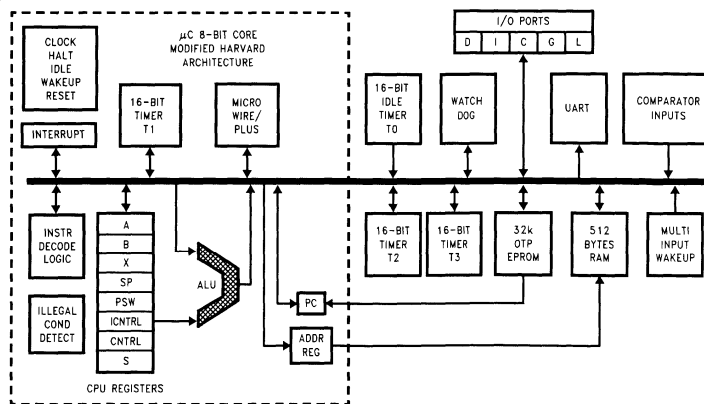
CLOCK
HALT
IDLE
WAKEUP
RESET

$\mu$C 8-BIT CORE
MODIFIED HARVARD
ARCHITECTURE

16-BIT
TIMER
T1

MICRO
WIRE/
PLUS

INTERRUPT

I/O PORTS

D | I | C | G | L

16-BIT
IDLE
TIMER
T0

WATCH
DOG

UART

COMPARATOR
INPUTS

INSTR
DECODE
LOGIC

A
B
X
SP
PSW
ICNTRL
CNTRL
S

ALU

ILLEGAL
COND
DETECT

CPU REGISTERS

PC

ADDR
REG

16-BIT
TIMER
T2

16-BIT
TIMER
T3

32k
OTP
EPROM

512
BYTES
RAM

MULTI
INPUT
WAKEUP